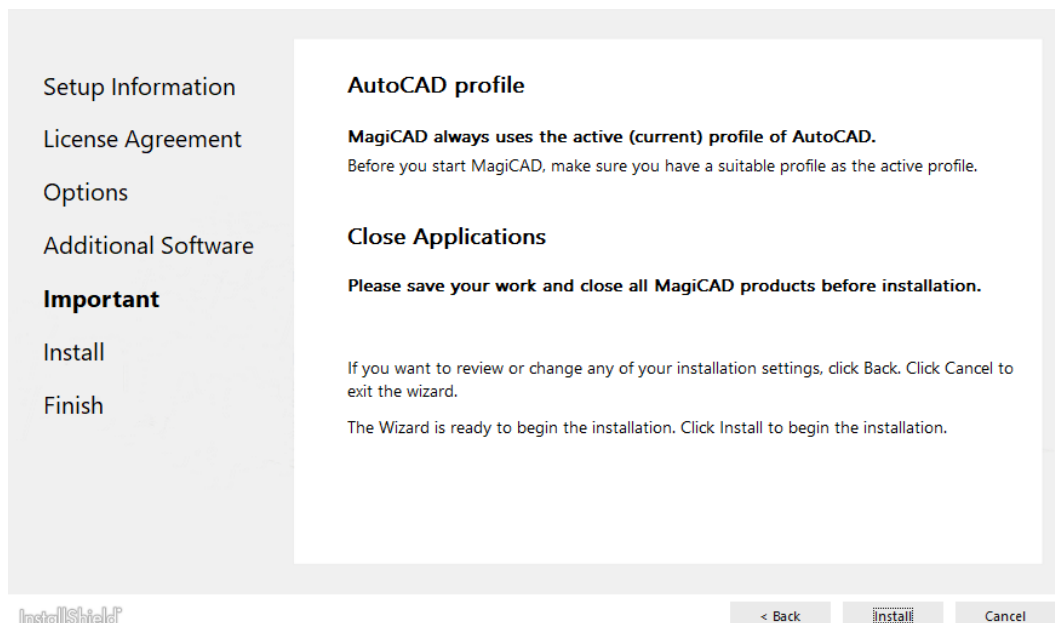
Setup Information
License Agreement
Options
Additional Software
Important
Install
Finish

AutoCAD profile

MagiCAD always uses the active (current) profile of AutoCAD.

Before you start MagiCAD, make sure you have a suitable profile as the active profile.

Close Applications

Please save your work and close all MagiCAD products before installation.

If you want to review or change any of your installation settings, click Back. Click Cancel to exit the wizard.

The Wizard is ready to begin the installation. Click Install to begin the installation.

InstallShield

< Back
Install
Cancel